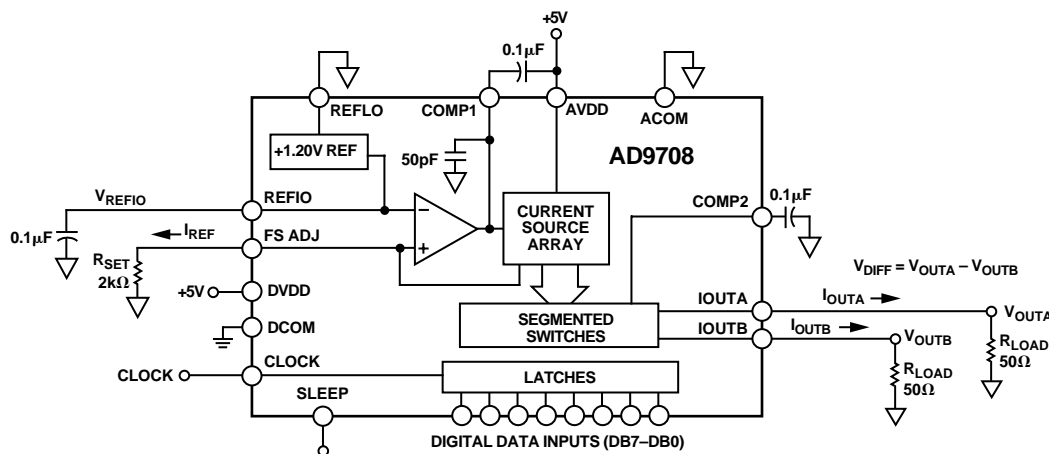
+5V

0.1μF

REFLO

COMP1

AVDD

ACOM

+1.20V REF

50pF

AD9708

$V_{REFIO}$

REFIO

CURRENT SOURCE ARRAY

COMP2

0.1μF

0.1μF

$I_{REF}$

FS ADJ

$R_{SET}$ 2kΩ

+5V

DVDD

$V_{DIFF} = V_{OUTA} - V_{OUTB}$

IOUTA

$I_{OUTA}$

$V_{OUTA}$

DCOM

SEGMENTED SWITCHES

IOUTB

$I_{OUTB}$

$V_{OUTB}$

$R_{LOAD}$ 50Ω

$R_{LOAD}$ 50Ω

CLOCK

CLOCK

LATCHES

SLEEP

DIGITAL DATA INPUTS (DB7–DB0)